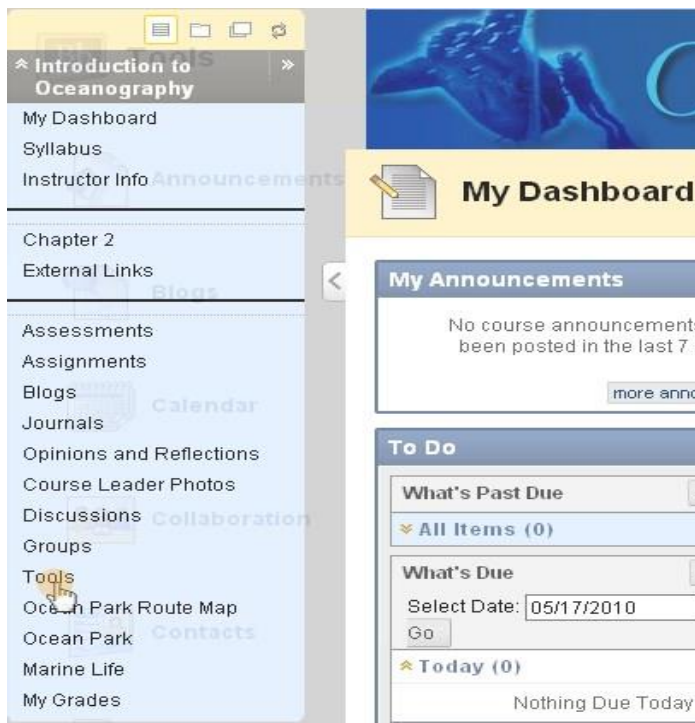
Introduction to Oceanography

My Dashboard
Syllabus
Instructor Info

Chapter 2
External Links

Assessments
Assignments
Blogs
Journals
Opinions and Reflections
Course Leader Photos
Discussions
Groups
Tools
Ocean Park Route Map
Ocean Park
Marine Life
My Grades

Tools
Announcements
Blogs
Calendar
Collaboration
Contacts

My Dashboard

My Announcements

No course announcement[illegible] been posted in the last 7 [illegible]

more ann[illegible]

To Do

What's Past Due

All Items (0)

What's Due

Select Date: 05/17/2010

Go

Today (0)

Nothing Due Today